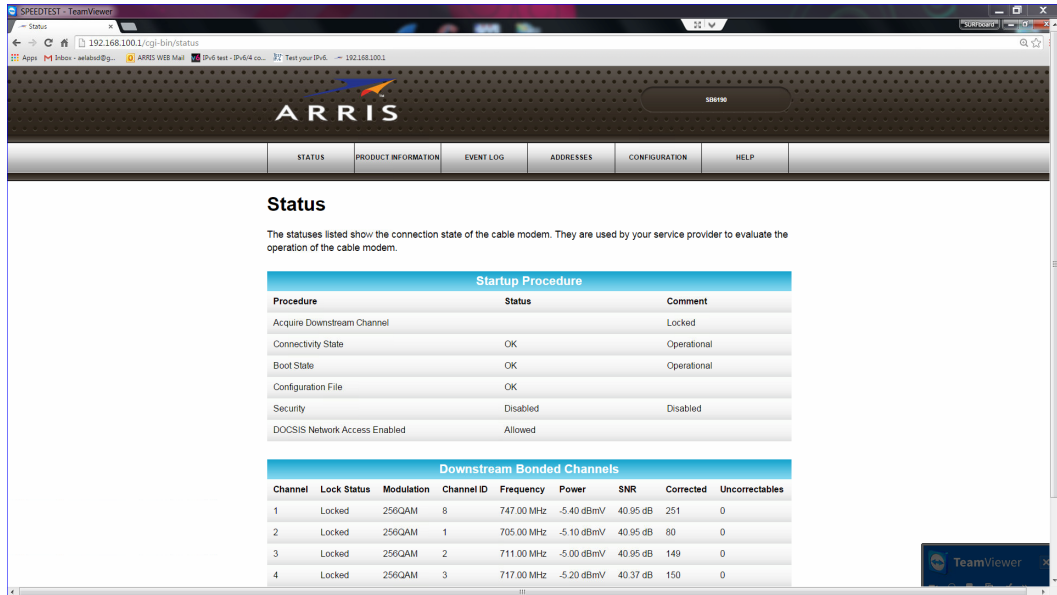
SPEEDTEST - TeamViewer

Status ×

SURFboard

192.168.100.1/cgi-bin/status

Apps  Inbox - aelabid@g...  ARRIS WEB Mail  IPv6 test - IPv6/4 co...  Test your IPv6.  192.168.100.1

ARRIS

SB6190

STATUS | PRODUCT INFORMATION | EVENT LOG | ADDRESSES | CONFIGURATION | HELP

Status

The statuses listed show the connection state of the cable modem. They are used by your service provider to evaluate the operation of the cable modem.

Startup Procedure

| Procedure | Status | Comment |
|---|---|---|
| Acquire Downstream Channel | | Locked |
| Connectivity State | OK | Operational |
| Boot State | OK | Operational |
| Configuration File | OK | |
| Security | Disabled | Disabled |
| DOCSIS Network Access Enabled | Allowed | |

Downstream Bonded Channels

| Channel | Lock Status | Modulation | Channel ID | Frequency | Power | SNR | Corrected | Uncorrectables |
|---|---|---|---|---|---|---|---|---|
| 1 | Locked | 256QAM | 8 | 747.00 MHz | -5.40 dBmV | 40.95 dB | 251 | 0 |
| 2 | Locked | 256QAM | 1 | 705.00 MHz | -5.10 dBmV | 40.95 dB | 80 | 0 |
| 3 | Locked | 256QAM | 2 | 711.00 MHz | -5.00 dBmV | 40.95 dB | 149 | 0 |
| 4 | Locked | 256QAM | 3 | 717.00 MHz | -5.20 dBmV | 40.37 dB | 150 | 0 |

TeamViewer